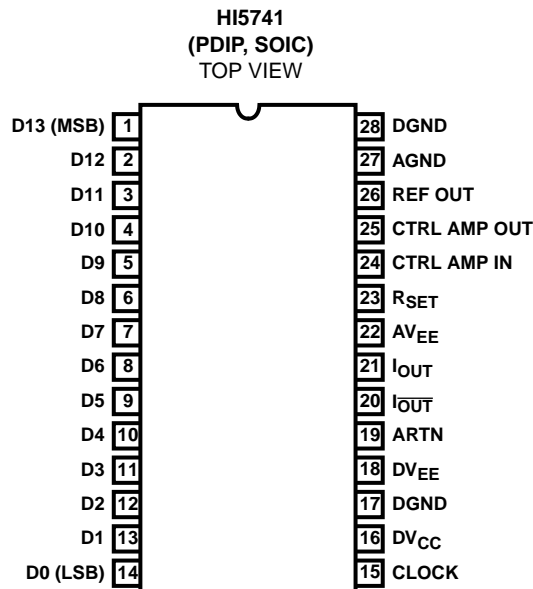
HI5741
(PDIP, SOIC)
TOP VIEW

D13 (MSB) 1
D12 2
D11 3
D10 4
D9 5
D8 6
D7 7
D6 8
D5 9
D4 10
D3 11
D2 12
D1 13
D0 (LSB) 14

28 DGND
27 AGND
26 REF OUT
25 CTRL AMP OUT
24 CTRL AMP IN
23 $R_{SET}$
22 $AV_{EE}$
21 $I_{OUT}$
20 $I_{\overline{OUT}}$
19 ARTN
18 $DV_{EE}$
17 DGND
16 $DV_{CC}$
15 CLOCK